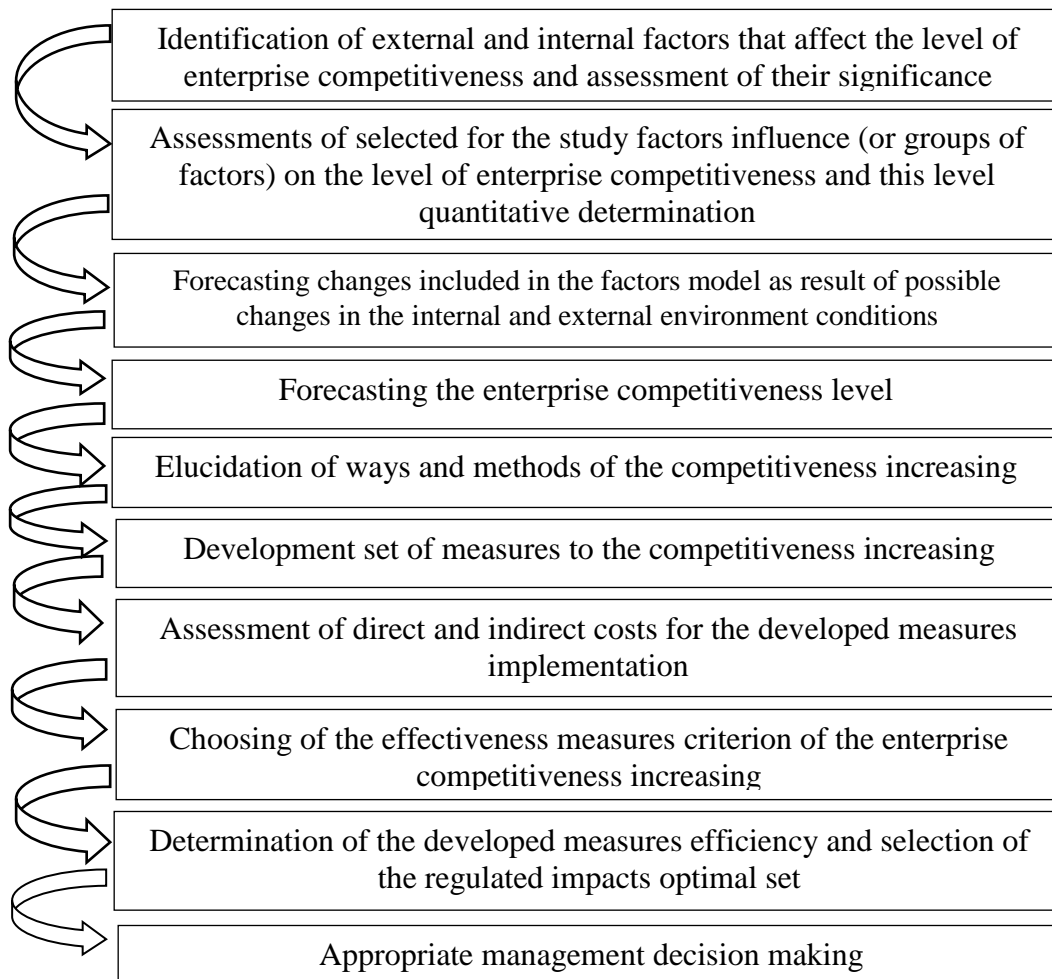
Identification of external and internal factors that affect the level of enterprise competitiveness and assessment of their significance

Assessments of selected for the study factors influence (or groups of factors) on the level of enterprise competitiveness and this level quantitative determination

Forecasting changes included in the factors model as result of possible changes in the internal and external environment conditions

Forecasting the enterprise competitiveness level

Elucidation of ways and methods of the competitiveness increasing

Development set of measures to the competitiveness increasing

Assessment of direct and indirect costs for the developed measures implementation

Choosing of the effectiveness measures criterion of the enterprise competitiveness increasing

Determination of the developed measures efficiency and selection of the regulated impacts optimal set

Appropriate management decision making